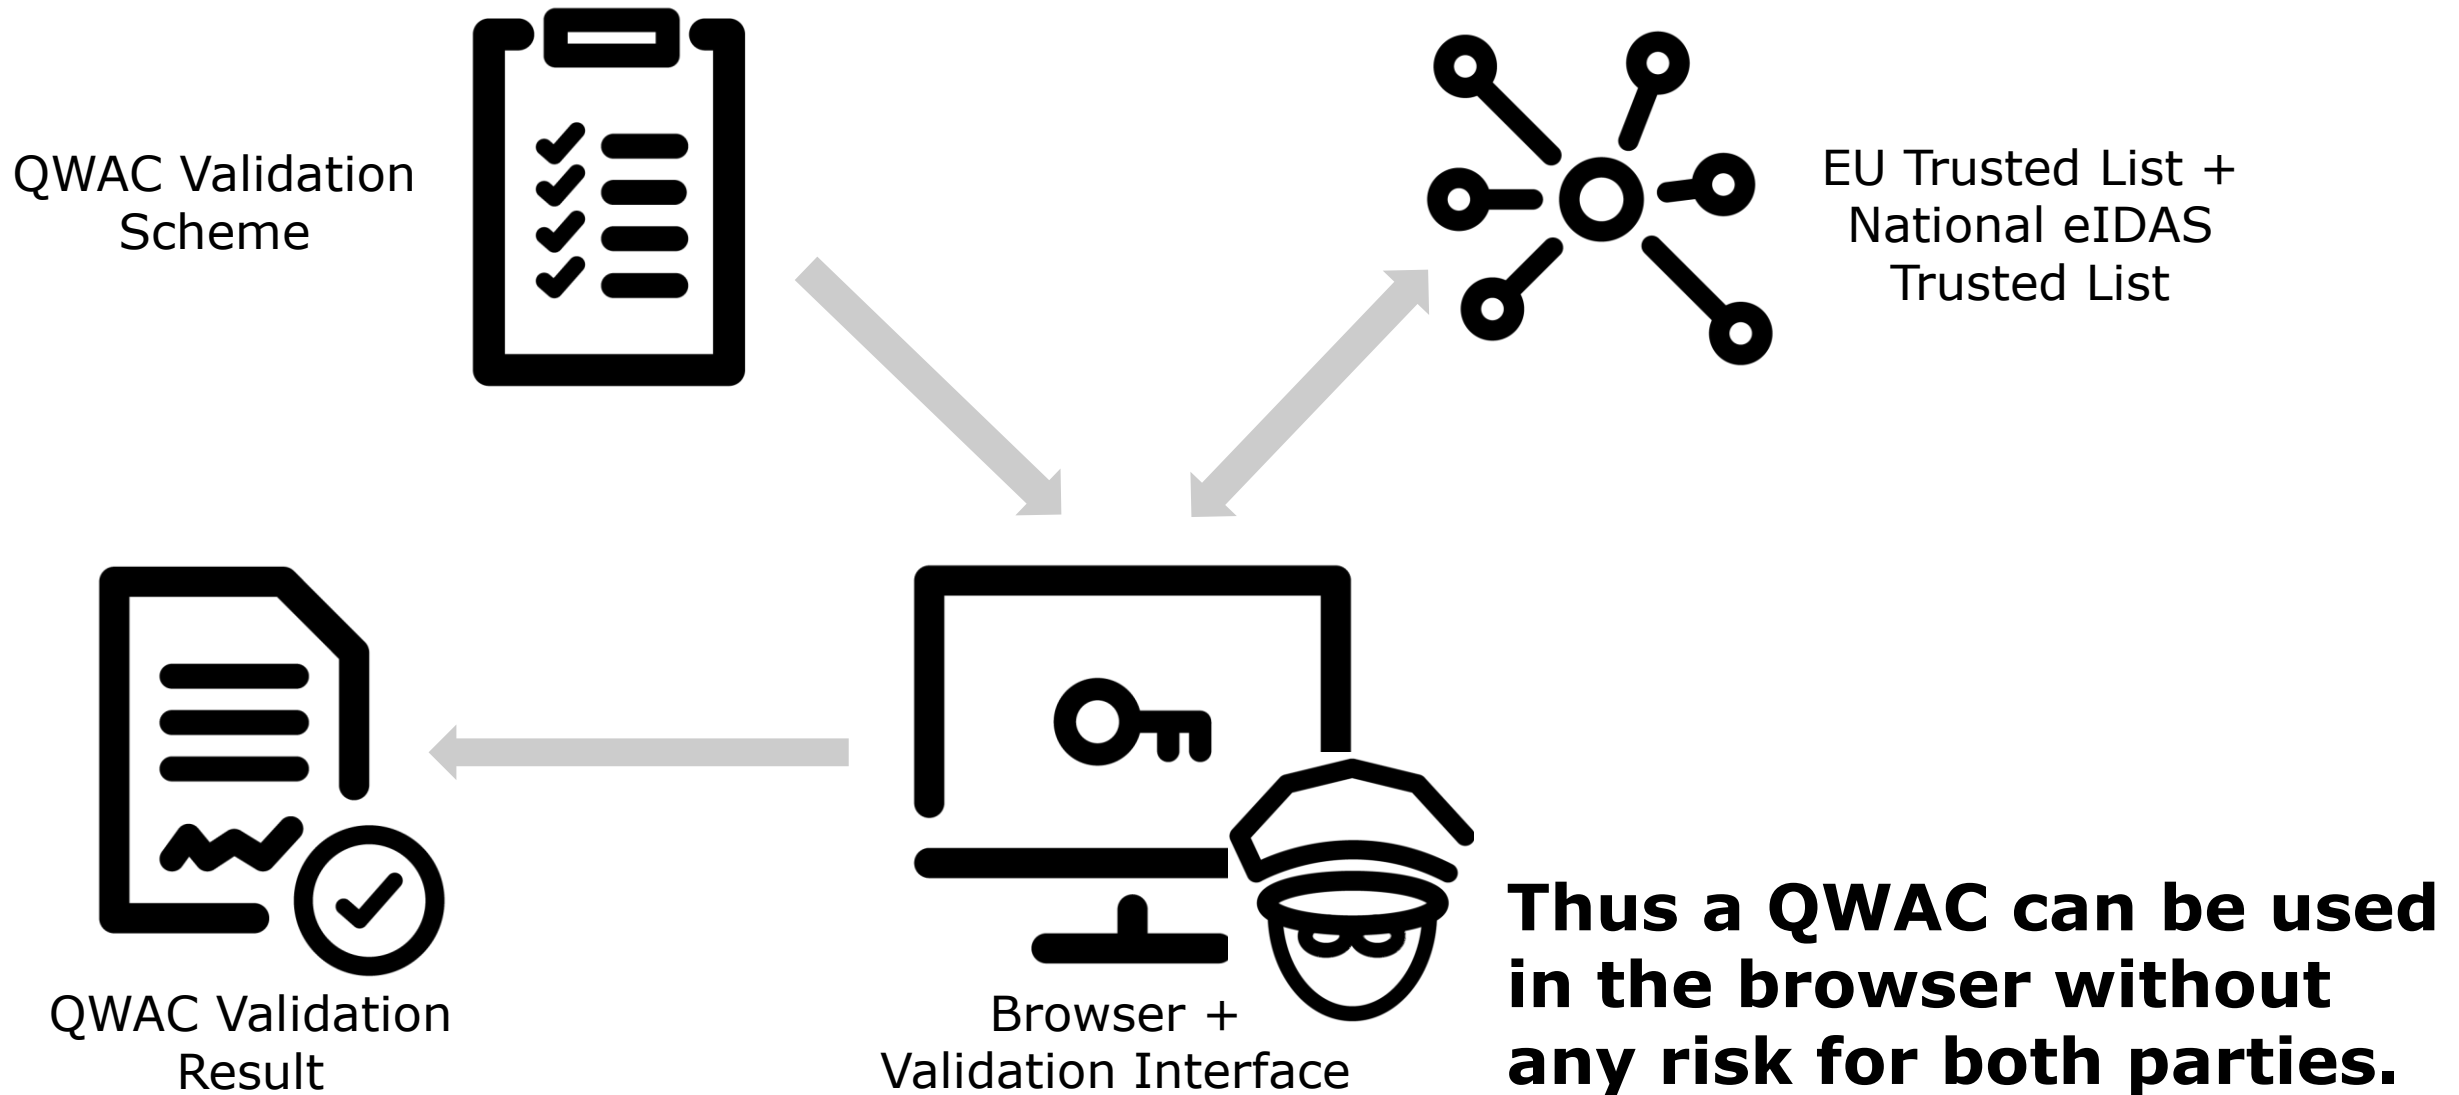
QWAC Validation Scheme

EU Trusted List + National eIDAS Trusted List

QWAC Validation Result

Browser + Validation Interface

**Thus a QWAC can be used in the browser without any risk for both parties.**